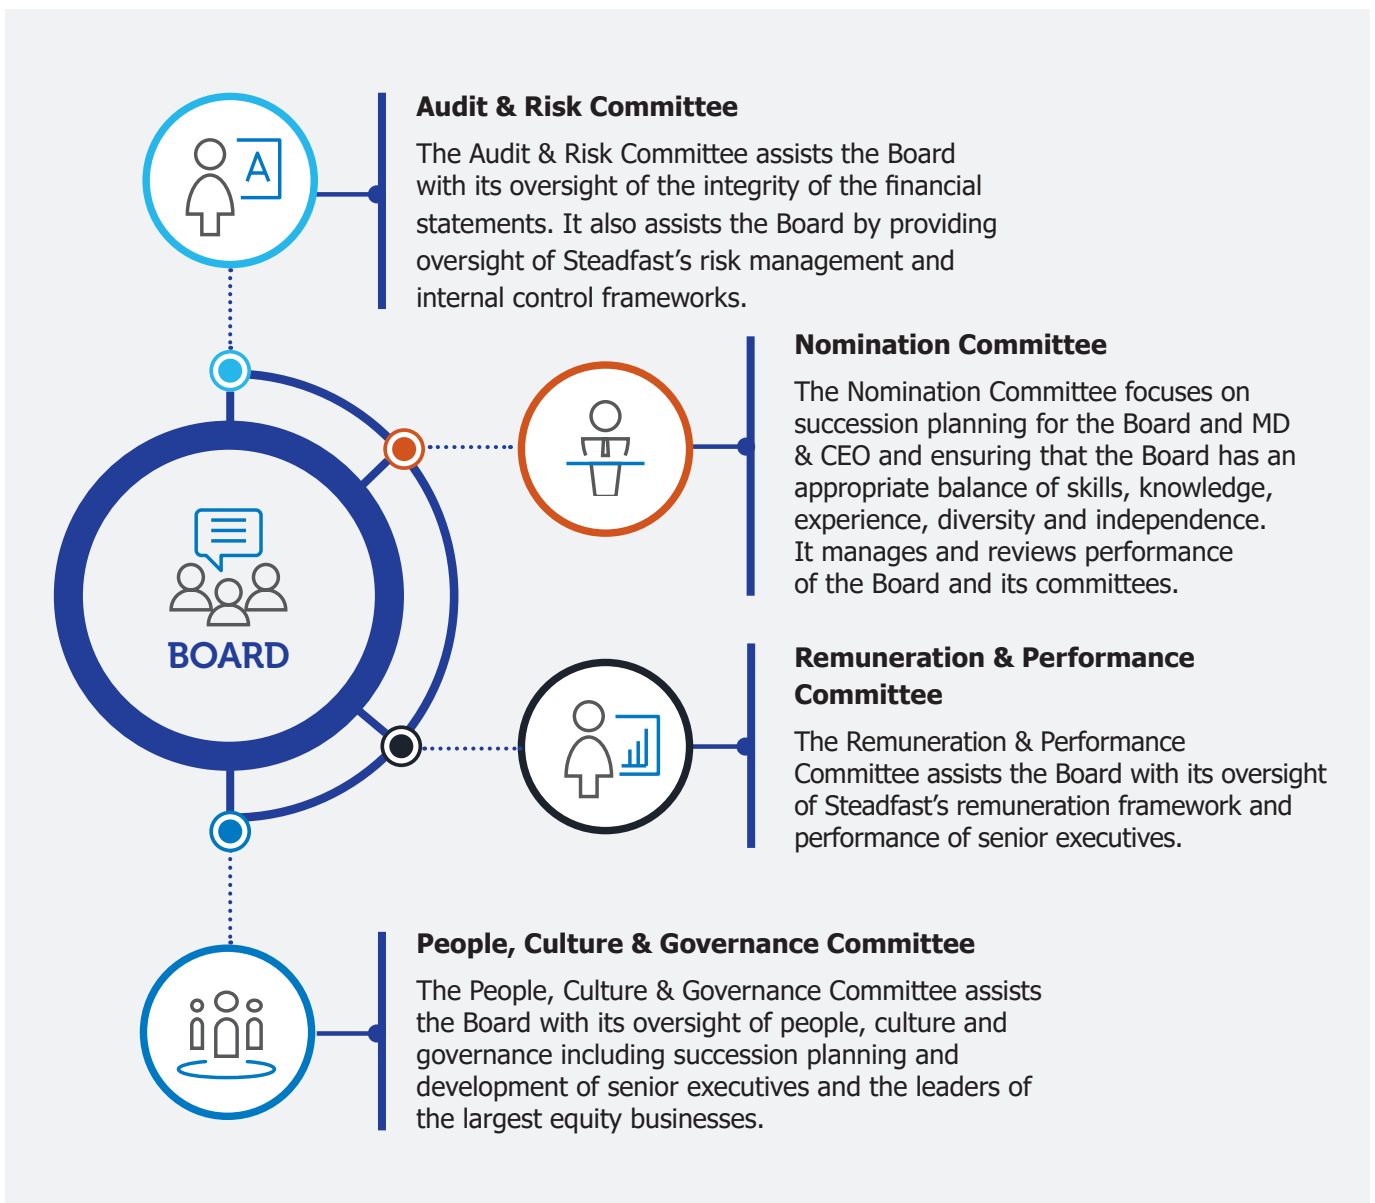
Audit & Risk Committee

The Audit & Risk Committee assists the Board with its oversight of the integrity of the financial statements. It also assists the Board by providing oversight of Steadfast's risk management and internal control frameworks.

A

Nomination Committee

The Nomination Committee focuses on succession planning for the Board and MD & CEO and ensuring that the Board has an appropriate balance of skills, knowledge, experience, diversity and independence. It manages and reviews performance of the Board and its committees.

BOARD

Remuneration & Performance Committee

The Remuneration & Performance Committee assists the Board with its oversight of Steadfast's remuneration framework and performance of senior executives.

People, Culture & Governance Committee

The People, Culture & Governance Committee assists the Board with its oversight of people, culture and governance including succession planning and development of senior executives and the leaders of the largest equity businesses.